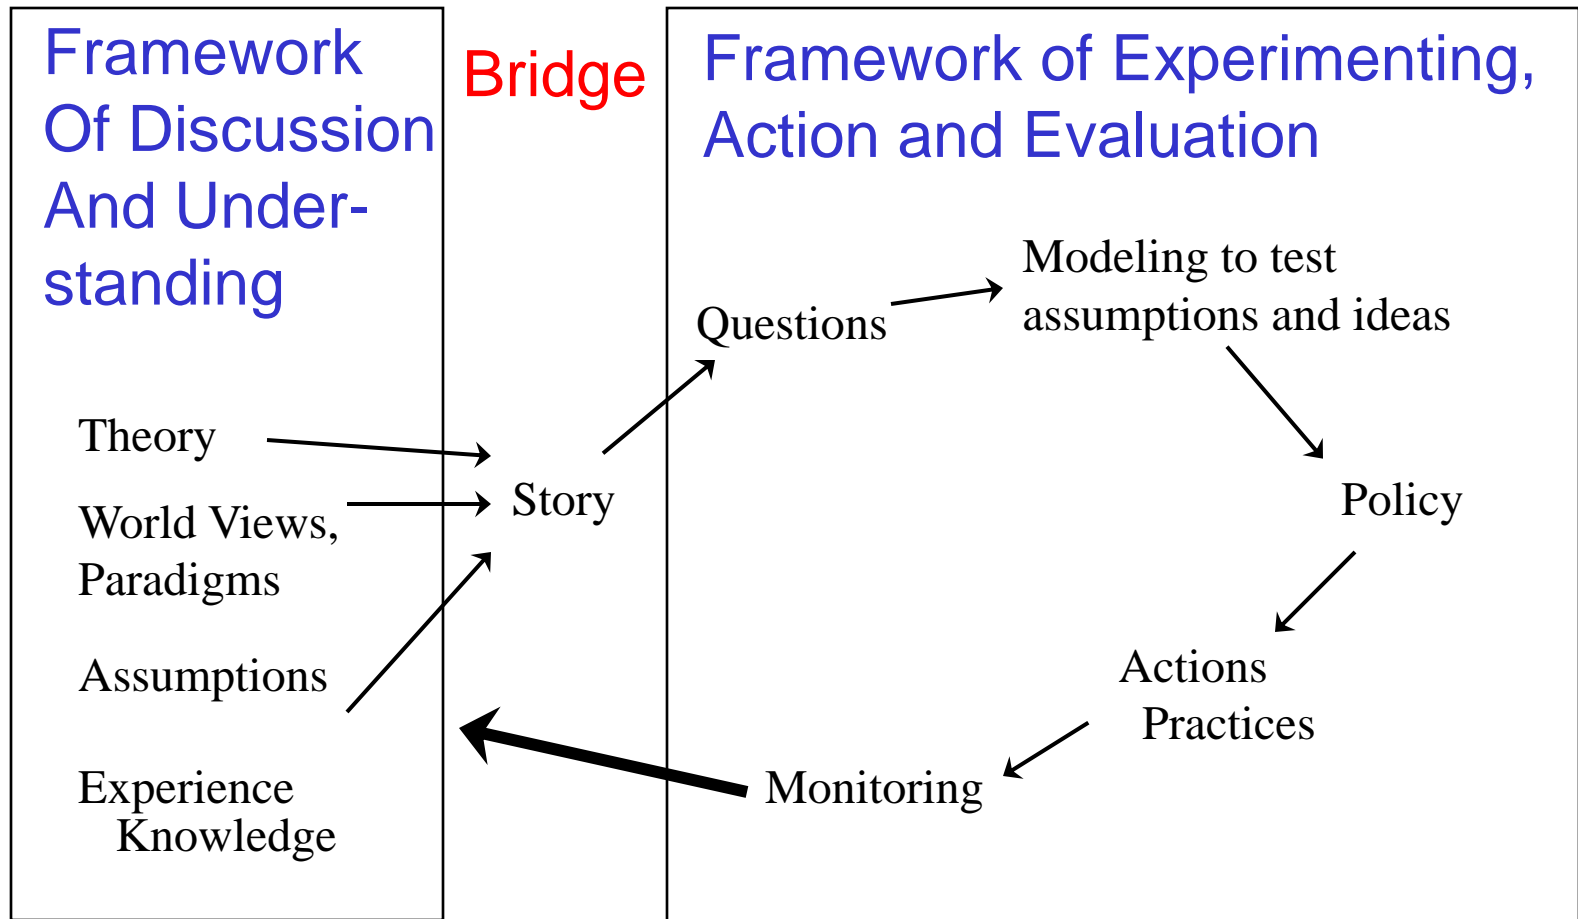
Framework Of Discussion And Understanding

Bridge

Framework of Experimenting, Action and Evaluation

Theory

World Views, Paradigms

Assumptions

Experience Knowledge

Story

Questions

Modeling to test assumptions and ideas

Policy

Actions Practices

Monitoring